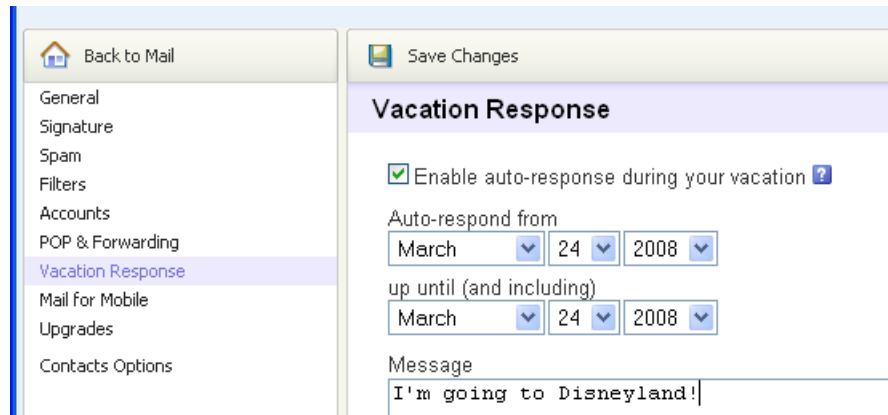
Back to Mail

General
Signature
Spam
Filters
Accounts
POP & Forwarding
Vacation Response
Mail for Mobile
Upgrades
Contacts Options

Save Changes

Vacation Response

Enable auto-response during your vacation ?

Auto-respond from
March 24 2008

up until (and including)
March 24 2008

Message
I'm going to Disneyland!